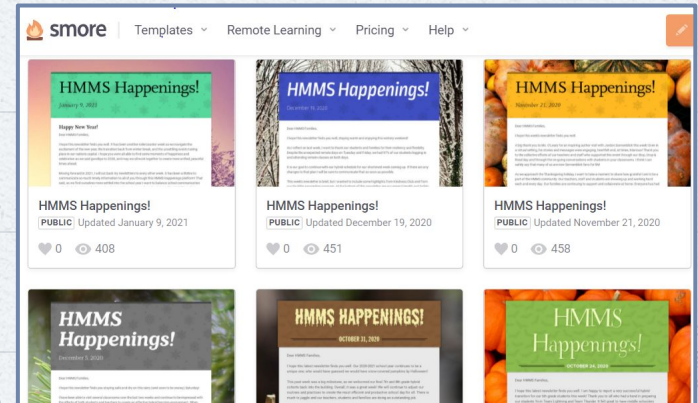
smore Templates Remote Learning Pricing Help

HMMS Happenings!
January 9, 2021
Happy New Year!

HMMS Happenings!
PUBLIC Updated January 9, 2021
0 408

HMMS Happenings!
December 19, 2020

HMMS Happenings!
PUBLIC Updated December 19, 2020
0 451

HMMS Happenings!
November 21, 2020

HMMS Happenings!
PUBLIC Updated November 21, 2020
0 458

HMMS Happenings!
December 5, 2020

HMMS HAPPENINGS!
OCTOBER 31, 2020

HMMS Happenings!
OCTOBER 24, 2020